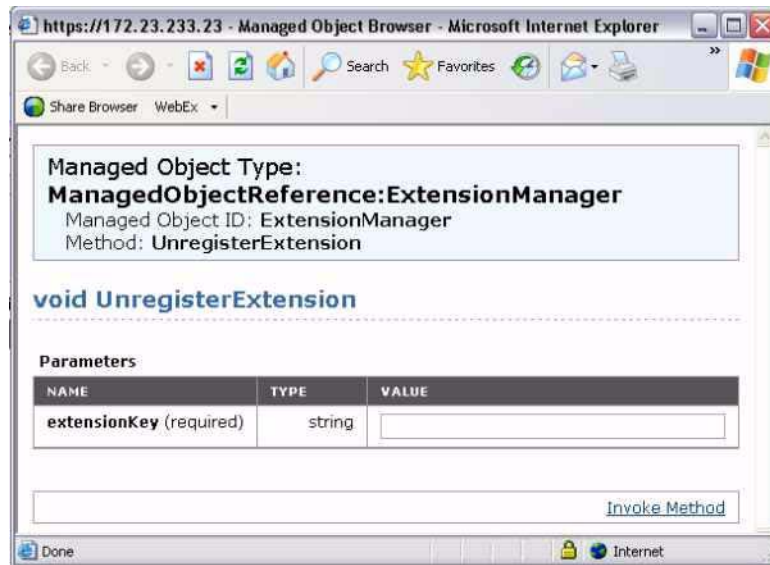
https://172.23.233.23 - Managed Object Browser - Microsoft Internet Explorer

Back Search Favorites

Share Browser WebEx

Managed Object Type: ManagedObjectReference:ExtensionManager
Managed Object ID: ExtensionManager
Method: UnregisterExtension

void UnregisterExtension

Parameters

| NAME | TYPE | VALUE |
|---|---|---|
| extensionKey (required) | string | |

Invoke Method

Done Internet